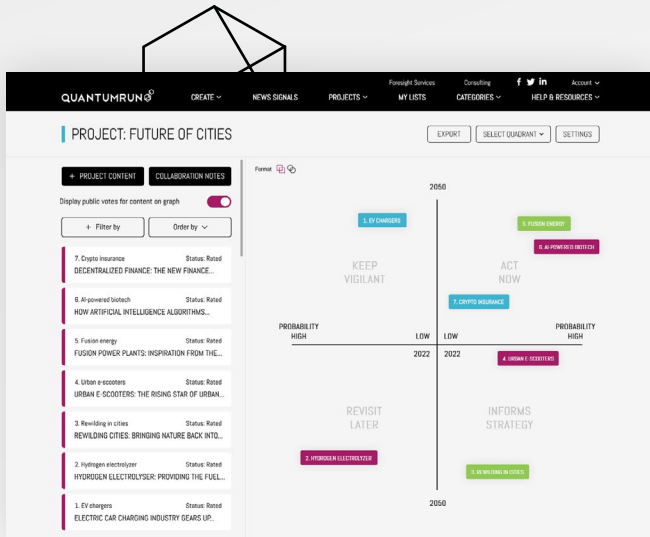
Foresight Services Consulting Account

QUANTUMRUN CREATE NEWS SIGNALS PROJECTS MY LISTS CATEGORIES HELP & RESOURCES

PROJECT: FUTURE OF CITIES

EXPORT SELECT QUADRANT SETTINGS

+ PROJECT CONTENT COLLABORATION NOTES

Display public votes for content on graph

+ Filter by Order by

7. Crypto insurance Status: Rated
DECENTRALIZED FINANCE: THE NEW FINANCE...

6. AI-powered biotech Status: Rated
HOW ARTIFICIAL INTELLIGENCE ALGORITHMS...

5. Fusion energy Status: Rated
FUSION POWER PLANTS: INSPIRATION FROM THE...

4. Urban e-scooters Status: Rated
URBAN E-SCOOTERS: THE RISING STAR OF URBAN...

3. Rewilding in cities Status: Rated
REWILDING CITIES: BRINGING NATURE BACK INTO...

2. Hydrogen electrolyzer Status: Rated
HYDROGEN ELECTROLYSER: PROVIDING THE FUEL...

1. EV chargers Status: Rated
ELECTRIC CAR CHARGING INDUSTRY GEARS UP...

Format

2050

1. EV CHARGERS

5. FUSION ENERGY

6. AI-POWERED BIOTECH

KEEP VIGILANT

ACT NOW

7. CRYPTO INSURANCE

PROBABILITY HIGH

LOW

LOW

PROBABILITY HIGH

2022

2022

4. URBAN E-SCOOTERS

REVISIT LATER

INFORMS STRATEGY

2. HYDROGEN ELECTROLYZER

3. REWILDING IN CITIES

2050